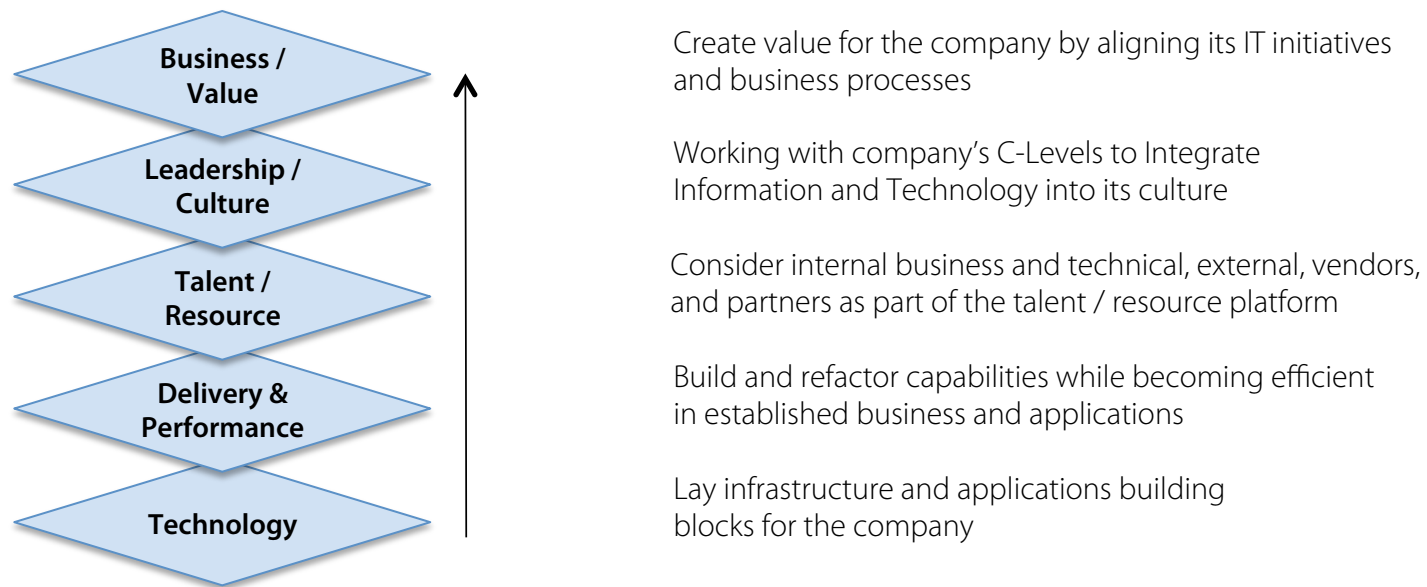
Business / Value

Leadership / Culture

Talent / Resource

Delivery & Performance

Technology

Create value for the company by aligning its IT initiatives and business processes

Working with company's C-Levels to Integrate Information and Technology into its culture

Consider internal business and technical, external, vendors, and partners as part of the talent / resource platform

Build and refactor capabilities while becoming efficient in established business and applications

Lay infrastructure and applications building blocks for the company